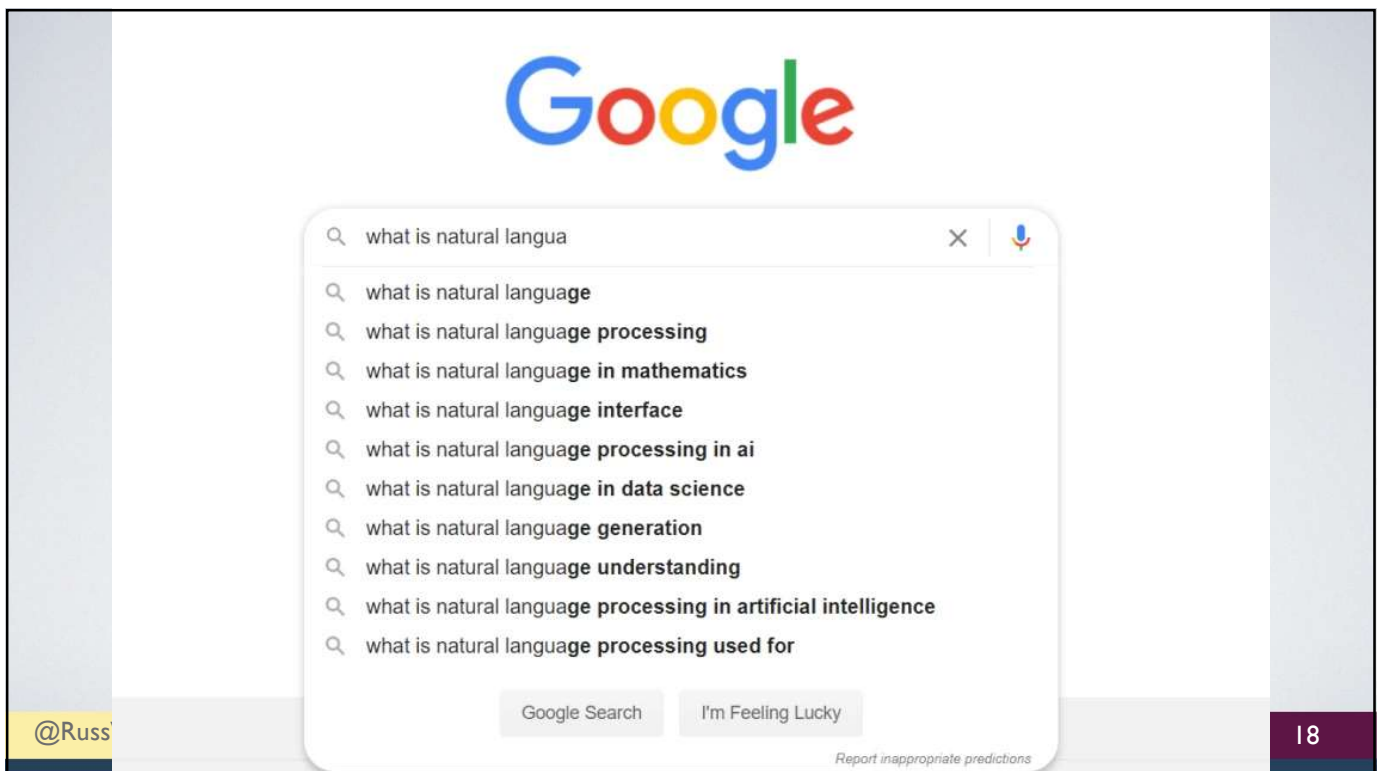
Google

what is natural langua

what is natural language
what is natural language processing
what is natural language in mathematics
what is natural language interface
what is natural language processing in ai
what is natural language in data science
what is natural language generation
what is natural language understanding
what is natural language processing in artificial intelligence
what is natural language processing used for

Google Search
I'm Feeling Lucky

Report inappropriate predictions

@Russ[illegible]

18